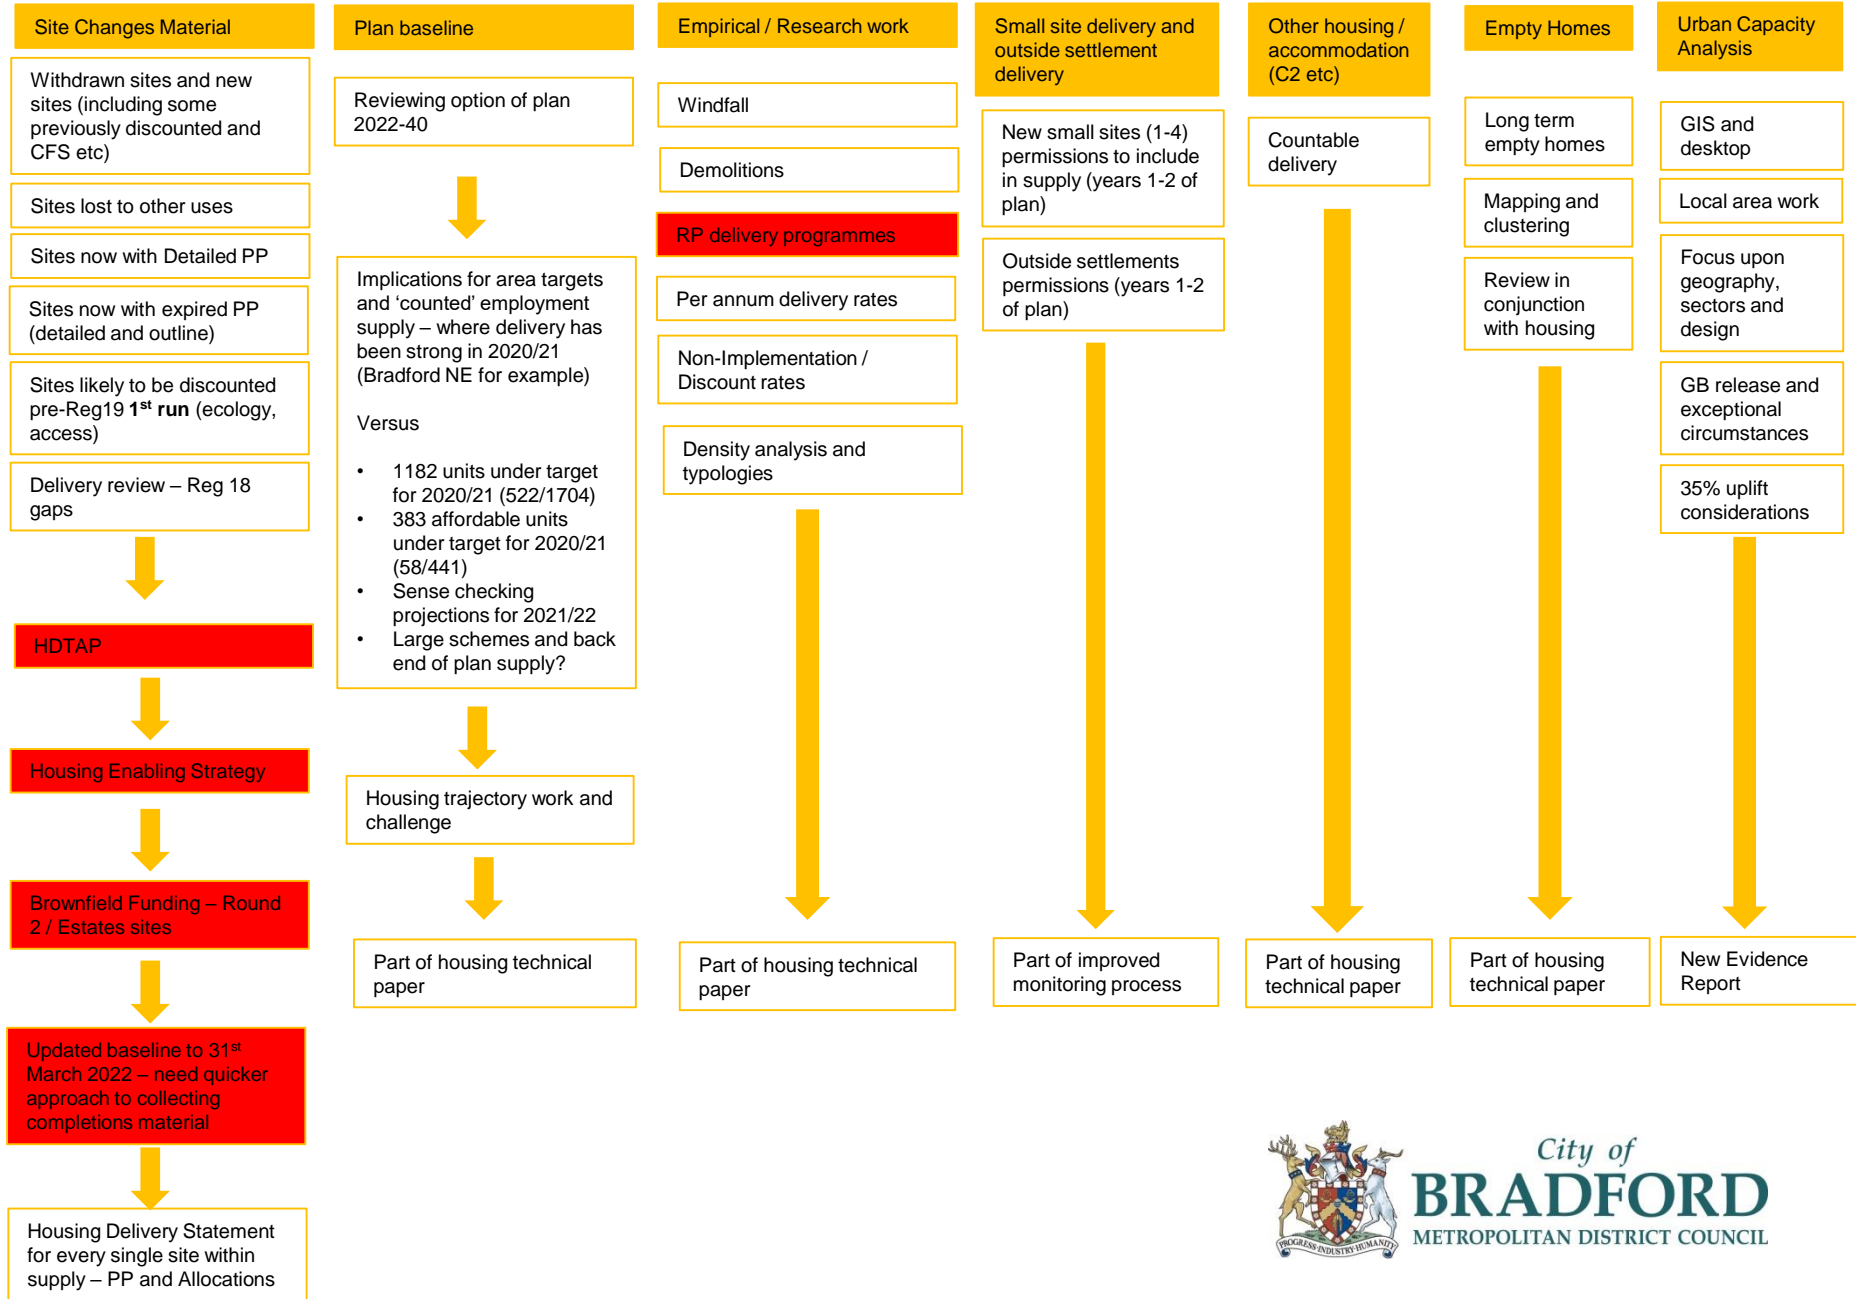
Site Changes Material

Withdrawn sites and new sites (including some previously discounted and CFS etc)

Sites lost to other uses

Sites now with Detailed PP

Sites now with expired PP (detailed and outline)

Sites likely to be discounted pre-Reg19 1$^{st}$ **run** (ecology, access)

Delivery review – Reg 18 gaps

HDTAP

Housing Enabling Strategy

Brownfield Funding – Round 2 / Estates sites

Updated baseline to 31$^{st}$ March 2022 – need quicker approach to collecting completions material

Housing Delivery Statement for every single site within supply – PP and Allocations

Plan baseline

Reviewing option of plan 2022-40

Implications for area targets and 'counted' employment supply – where delivery has been strong in 2020/21 (Bradford NE for example)

Versus

- 1182 units under target for 2020/21 (522/1704)
- 383 affordable units under target for 2020/21 (58/441)
- Sense checking projections for 2021/22
- Large schemes and back end of plan supply?

Housing trajectory work and challenge

Part of housing technical paper

Empirical / Research work

Windfall

Demolitions

RP delivery programmes

Per annum delivery rates

Non-Implementation / Discount rates

Density analysis and typologies

Part of housing technical paper

Small site delivery and outside settlement delivery

New small sites (1-4) permissions to include in supply (years 1-2 of plan)

Outside settlements permissions (years 1-2 of plan)

Part of improved monitoring process

Other housing / accommodation (C2 etc)

Countable delivery

Part of housing technical paper

Empty Homes

Long term empty homes

Mapping and clustering

Review in conjunction with housing

Part of housing technical paper

Urban Capacity Analysis

GIS and desktop

Local area work

Focus upon geography, sectors and design

GB release and exceptional circumstances

35% uplift considerations

New Evidence Report

PROGRESS INDUSTRY HUMANITY

City of BRADFORD METROPOLITAN DISTRICT COUNCIL